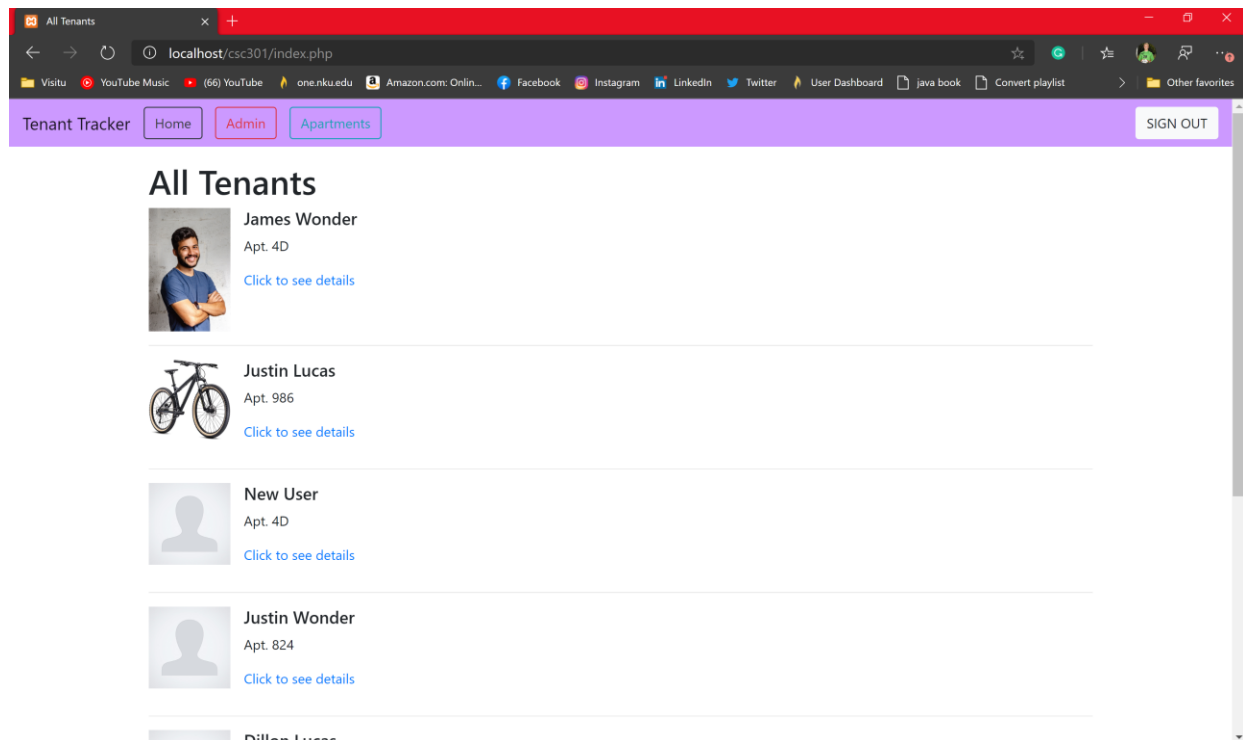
All Tenants

localhost/csc301/index.php

Visitu YouTube Music (66) YouTube one.nku.edu Amazon.com: Onlin... Facebook Instagram LinkedIn Twitter User Dashboard java book Convert playlist Other favorites

Tenant Tracker Home Admin Apartments SIGN OUT

All Tenants

James Wonder
Apt. 4D
Click to see details

Justin Lucas
Apt. 986
Click to see details

New User
Apt. 4D
Click to see details

Justin Wonder
Apt. 824
Click to see details

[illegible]